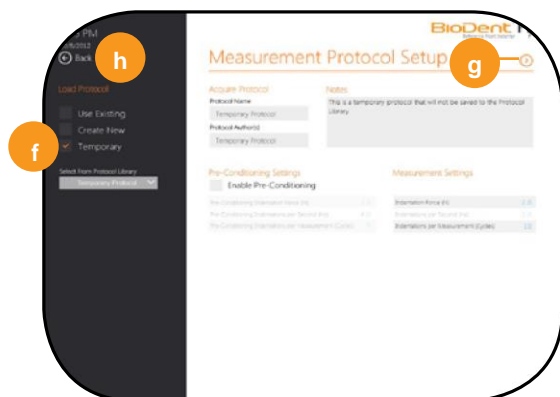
PM
/2012
Back
h
Load Protocol
Use Existing
Create New
f
Temporary
Select from Protocol Library
Temporary Protocol
BioDent
Measurement Protocol Setup
g
Acquire Protocol
Protocol Name
Temporary Protocol
Protocol Author(s)
Temporary Protocol
Notes
This is a temporary protocol that will not be saved to the Protocol Library.
Pre-Conditioning Settings
Enable Pre-Conditioning
Pre-Conditioning Indentation Force (N)
Pre-Conditioning Indentations per Second (Hz)
Pre-Conditioning Indentations per Measurement (Cycles)
Measurement Settings
Indentation Force (N)
Indentations per Second (Hz)
Indentations per Measurement (Cycles)